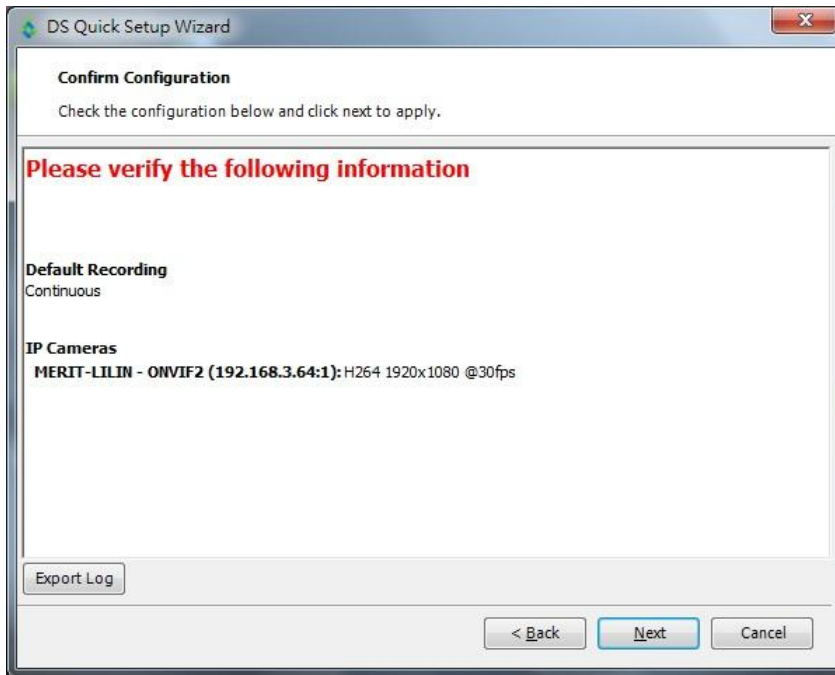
DS Quick Setup Wizard

Confirm Configuration

Check the configuration below and click next to apply.

Please verify the following information

Default Recording
Continuous

IP Cameras
MERIT-LILIN - ONVIF2 (192.168.3.64:1): H264 1920x1080 @30fps

Export Log

< Back

Next

Cancel